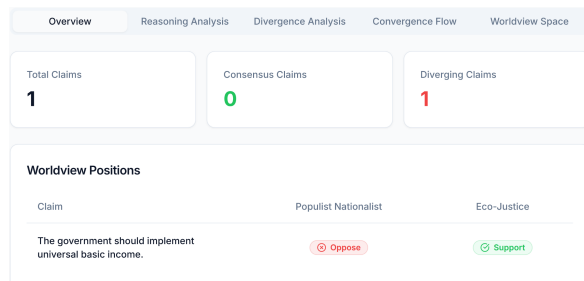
Overview | Reasoning Analysis | Divergence Analysis | Convergence Flow | Worldview Space

Total Claims
1

Consensus Claims
0

Diverging Claims
1

Worldview Positions

| Claim | Populist Nationalist | Eco-Justice |
|---|---|---|
| The government should implement universal basic income. | Oppose | Support |